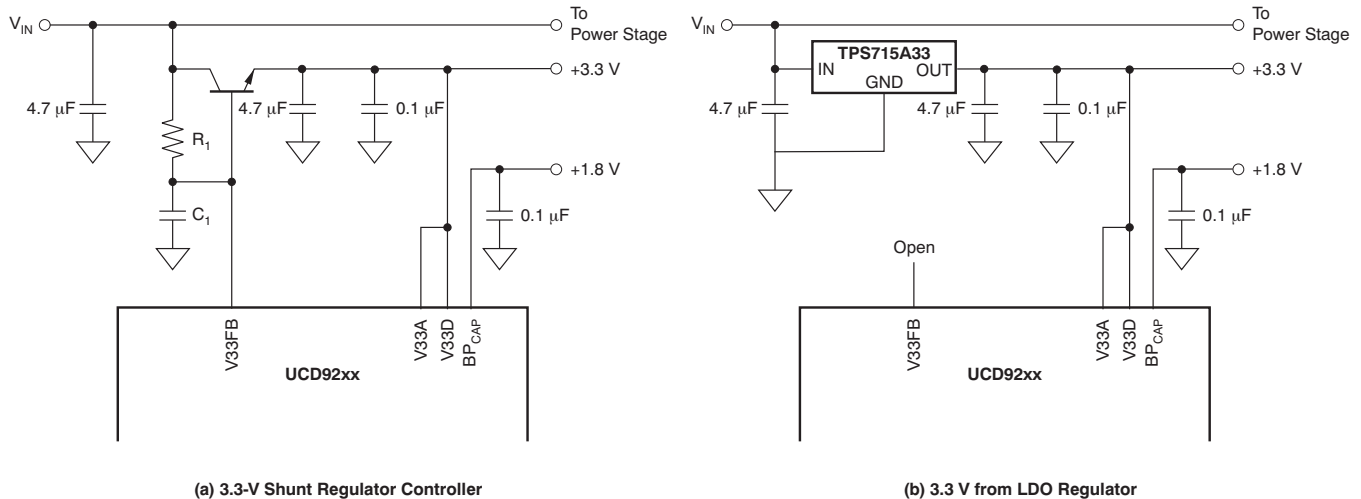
$V_{IN}$

To Power Stage

+3.3 V

4.7 μF

$R_1$

4.7 μF

0.1 μF

+1.8 V

$C_1$

0.1 μF

V33FB

V33A

V33D

$BP_{CAP}$

UCD92xx

(a) 3.3-V Shunt Regulator Controller

$V_{IN}$

To Power Stage

TPS715A33

IN

GND

OUT

+3.3 V

4.7 μF

4.7 μF

0.1 μF

+1.8 V

0.1 μF

Open

V33FB

V33A

V33D

$BP_{CAP}$

UCD92xx

(b) 3.3 V from LDO Regulator